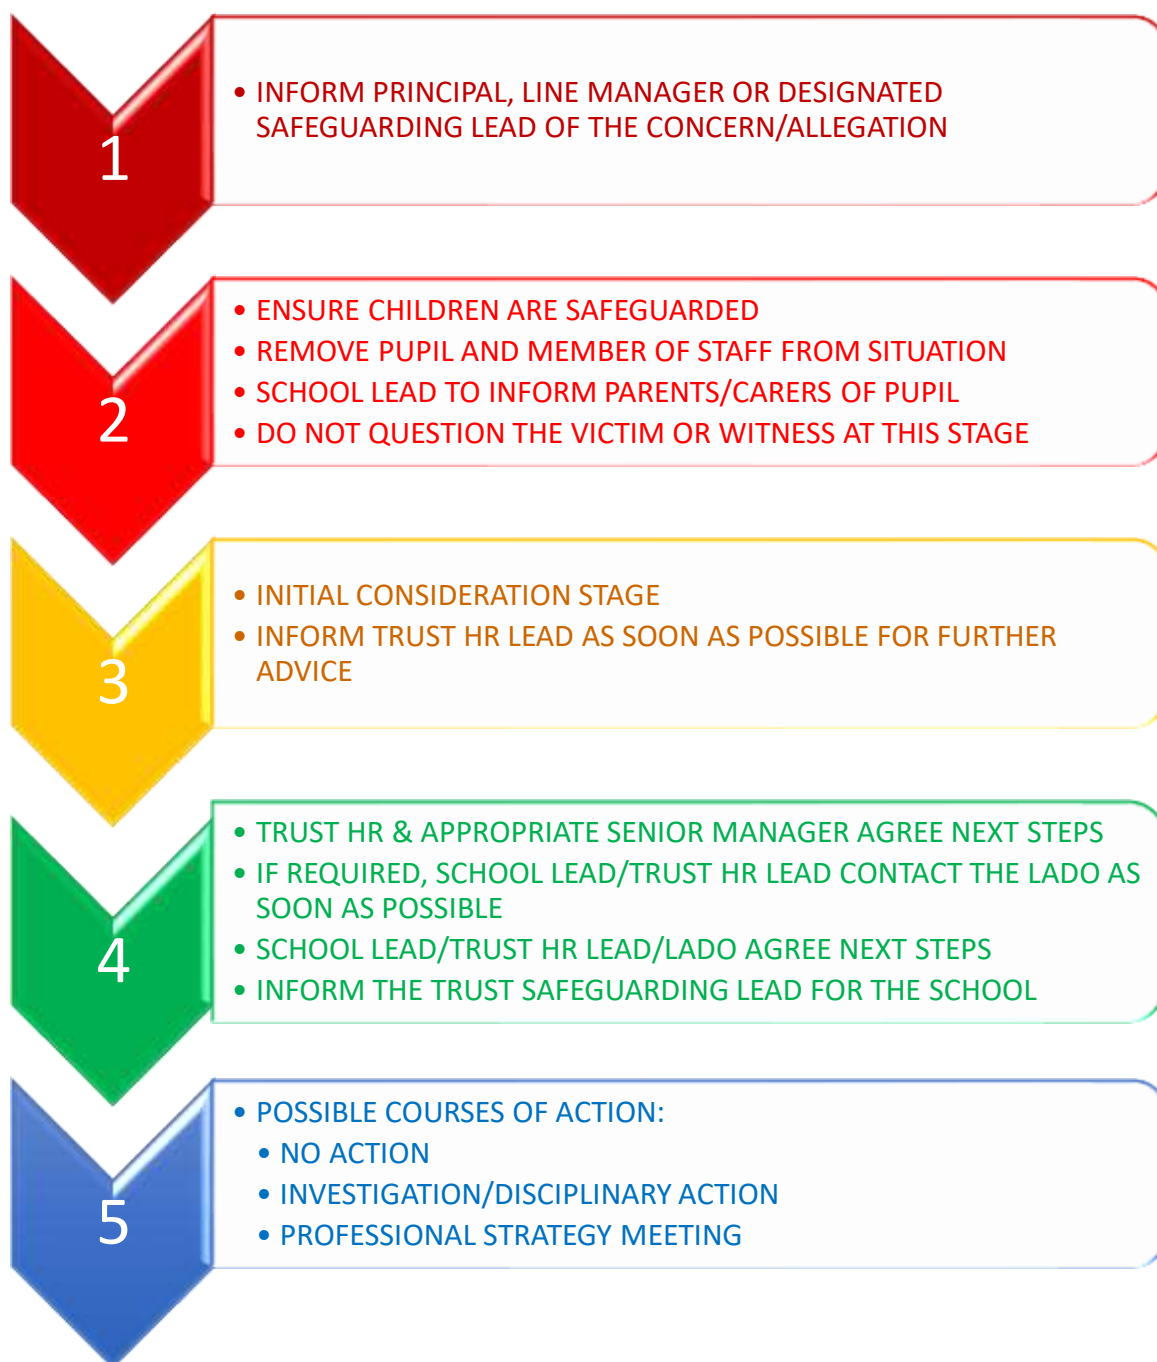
1

• INFORM PRINCIPAL, LINE MANAGER OR DESIGNATED SAFEGUARDING LEAD OF THE CONCERN/ALLEGATION

2

• ENSURE CHILDREN ARE SAFEGUARDED
• REMOVE PUPIL AND MEMBER OF STAFF FROM SITUATION
• SCHOOL LEAD TO INFORM PARENTS/CARERS OF PUPIL
• DO NOT QUESTION THE VICTIM OR WITNESS AT THIS STAGE

3

• INITIAL CONSIDERATION STAGE
• INFORM TRUST HR LEAD AS SOON AS POSSIBLE FOR FURTHER ADVICE

4

• TRUST HR & APPROPRIATE SENIOR MANAGER AGREE NEXT STEPS
• IF REQUIRED, SCHOOL LEAD/TRUST HR LEAD CONTACT THE LADO AS SOON AS POSSIBLE
• SCHOOL LEAD/TRUST HR LEAD/LADO AGREE NEXT STEPS
• INFORM THE TRUST SAFEGUARDING LEAD FOR THE SCHOOL

5

• POSSIBLE COURSES OF ACTION:
• NO ACTION
• INVESTIGATION/DISCIPLINARY ACTION
• PROFESSIONAL STRATEGY MEETING